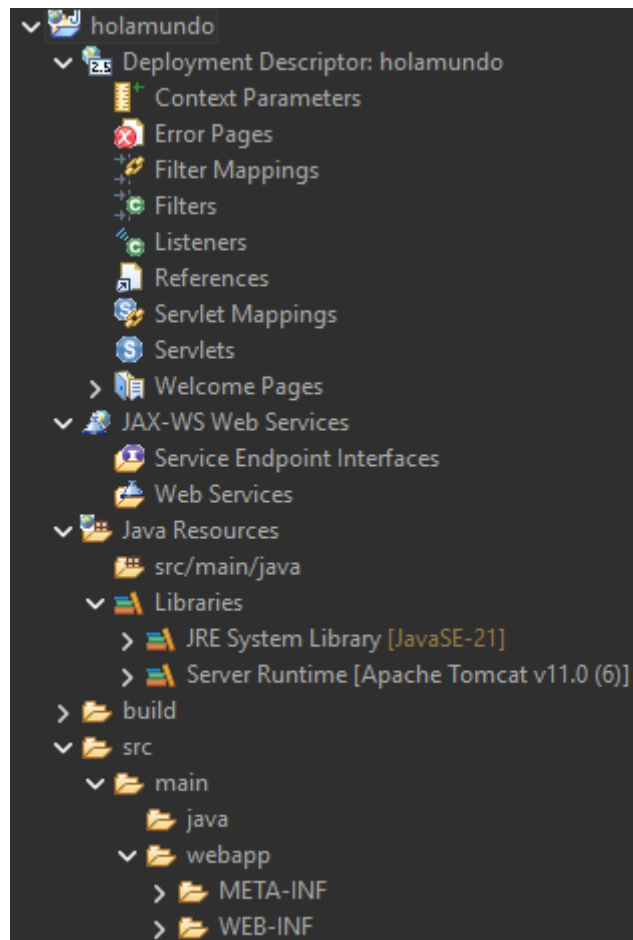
holamundo
Deployment Descriptor: holamundo
2.5
Context Parameters
Error Pages
Filter Mappings
Filters
Listeners
References
Servlet Mappings
Servlets
Welcome Pages
JAX-WS Web Services
Service Endpoint Interfaces
Web Services
Java Resources
src/main/java
Libraries
JRE System Library [JavaSE-21]
Server Runtime [Apache Tomcat v11.0 (6)]
build
src
main
java
webapp
META-INF
WEB-INF